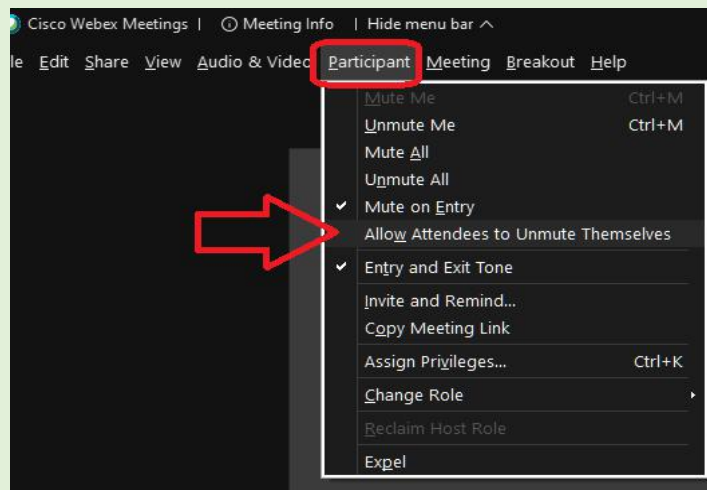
Cisco Webex Meetings | ⓘ Meeting Info | Hide menu bar ^

le Edit Share View Audio & Video Participant Meeting Breakout Help

Mute Me Ctrl+M
Unmute Me Ctrl+M
Mute All
Unmute All
✔ Mute on Entry
Allow Attendees to Unmute Themselves
✔ Entry and Exit Tone
Invite and Remind...
Copy Meeting Link
Assign Privileges... Ctrl+K
Change Role
Reclaim Host Role
Expel